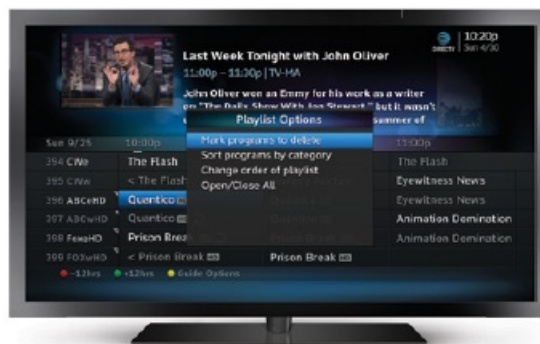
10:20p
Sun 4/30

Last Week Tonight with John Oliver
11:00p - 11:30p | TV-MA

John Oliver won an Emmy for his work as a writer on "The Daily Show With Jon Stewart," but it wasn't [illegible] summer of

Playlist Options
Mark programs to delete
Sort programs by category
Change order of playlist
Open/Close All

| Sun 9/25 | 10:00p | | 11:00p |
|---|---|---|---|
| 394 CWe | The Flash | | The Flash |
| 395 CWw | < The Flash | | Eyewitness News |
| 396 ABCeHD | Quantico | | Eyewitness News |
| 397 ABCwHD | Quantico | | Animation Domination |
| 398 FoxeHD | Prison Break | | Animation Domination |
| 399 FOXwHD | < Prison Break | Prison Break | |

-12hrs +12hrs Guide Options